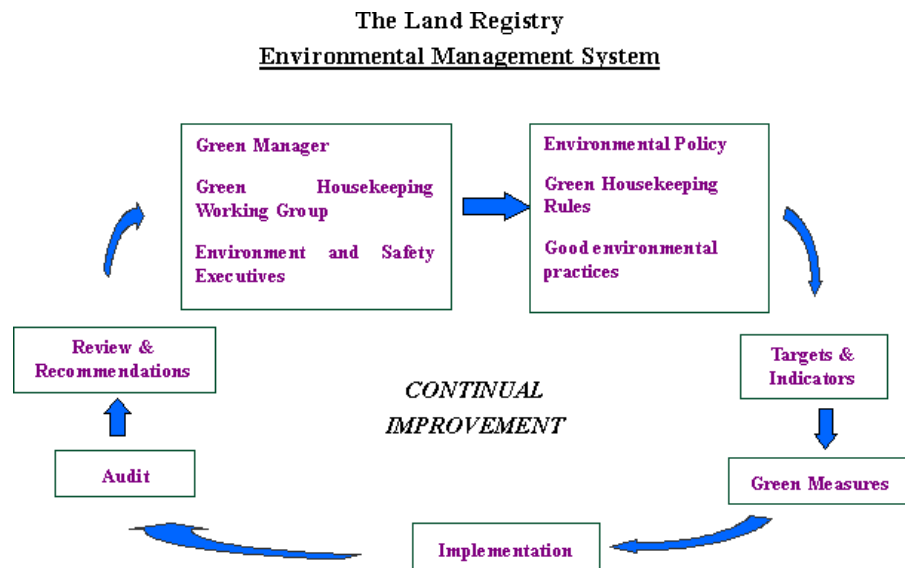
The Land Registry
Environmental Management System

Green Manager

Green Housekeeping Working Group

Environment and Safety Executives

Environmental Policy

Green Housekeeping Rules

Good environmental practices

Targets & Indicators

Green Measures

Implementation

Audit

Review & Recommendations

CONTINUAL IMPROVEMENT